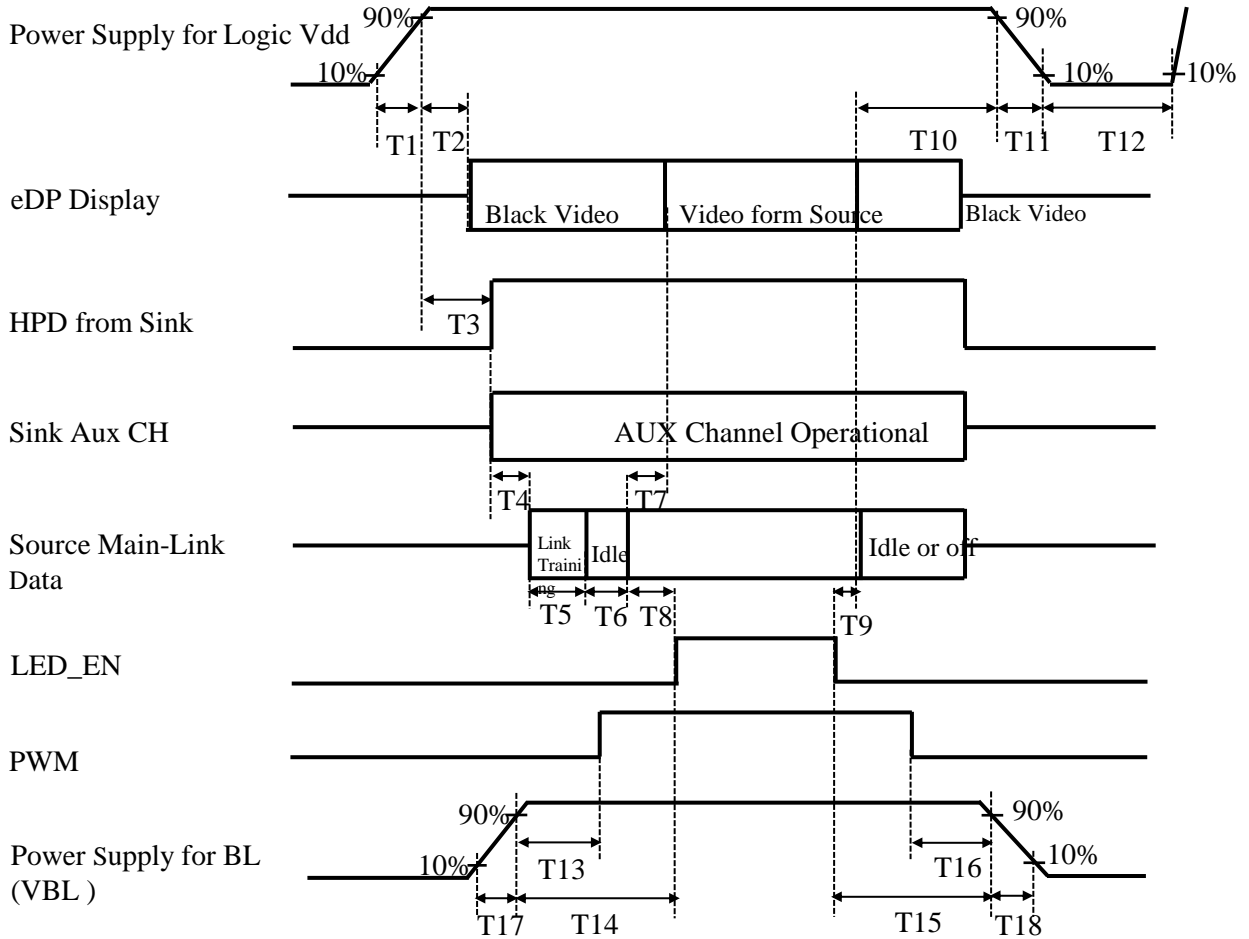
Power Supply for Logic Vdd
90%
90%
10%
10%
10%
T1 T2
T10 T11 T12

eDP Display
Black Video
Video form Source
Black Video

HPD from Sink
T3

Sink Aux CH
AUX Channel Operational
T4
T7

Source Main-Link Data
Link Training
Idle
Idle or off
T5 T6 T8
T9

LED_EN

PWM

Power Supply for BL (VBL )
90%
90%
10%
10%
T13
T16
T17 T14
T15 T18